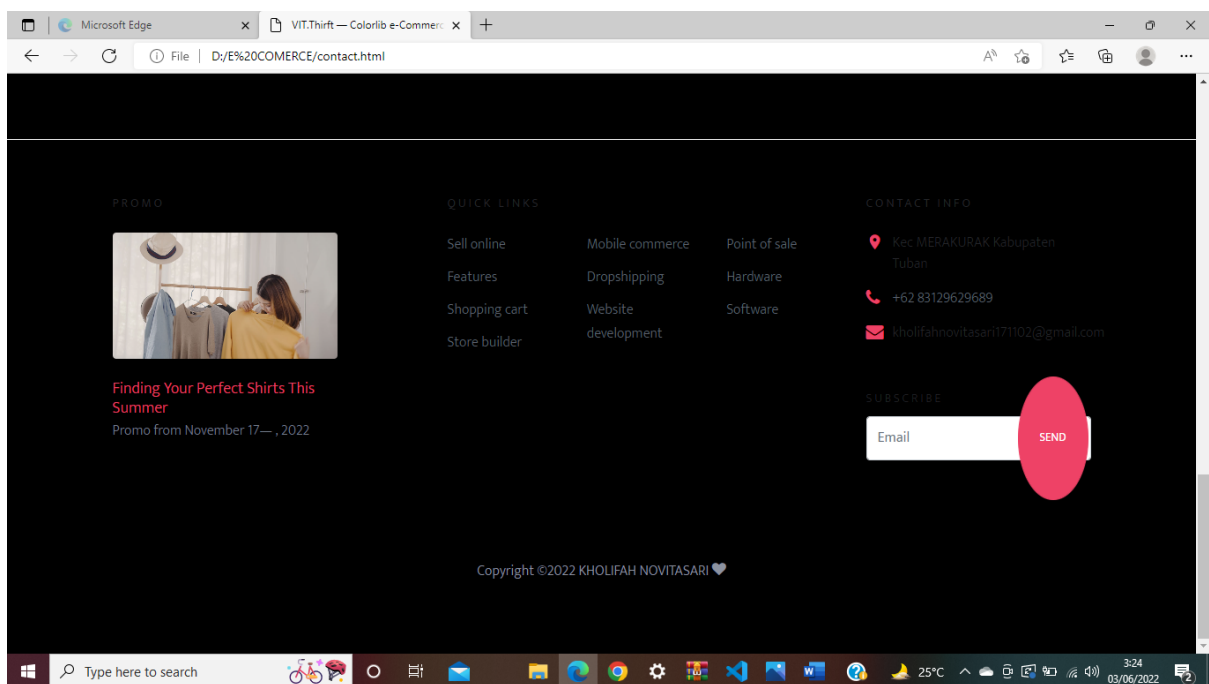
Microsoft Edge

VIT.Thirft — Colorlib e-Commerc

File | D:/E%20COMERCE/contact.html

PROMO

Finding Your Perfect Shirts This Summer

Promo from November 17— , 2022

QUICK LINKS

Sell online

Features

Shopping cart

Store builder

Mobile commerce

Dropshipping

Website development

Point of sale

Hardware

Software

CONTACT INFO

Kec MERAKURAK Kabupaten Tuban

+62 83129629689

kholifahnovitasari171102@gmail.com

SUBSCRIBE

Email

SEND

Copyright ©2022 KHOLIFAH NOVITASARI

Type here to search

25°C

3:24
03/06/2022